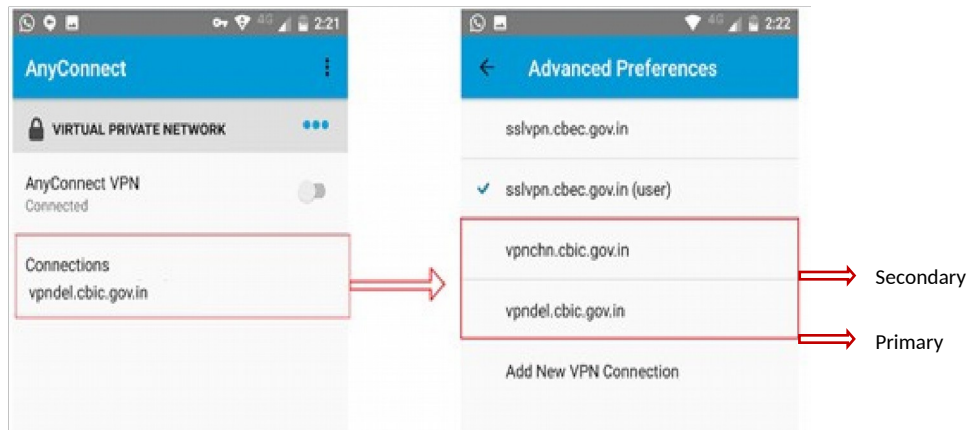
4G 2:21

AnyConnect

VIRTUAL PRIVATE NETWORK

AnyConnect VPN
Connected

Connections
vpndel.cbic.gov.in

4G 2:22

Advanced Preferences

sslvpn.cbec.gov.in

✓ sslvpn.cbec.gov.in (user)

vpnchn.cbic.gov.in

vpndel.cbic.gov.in

Add New VPN Connection

Secondary

Primary